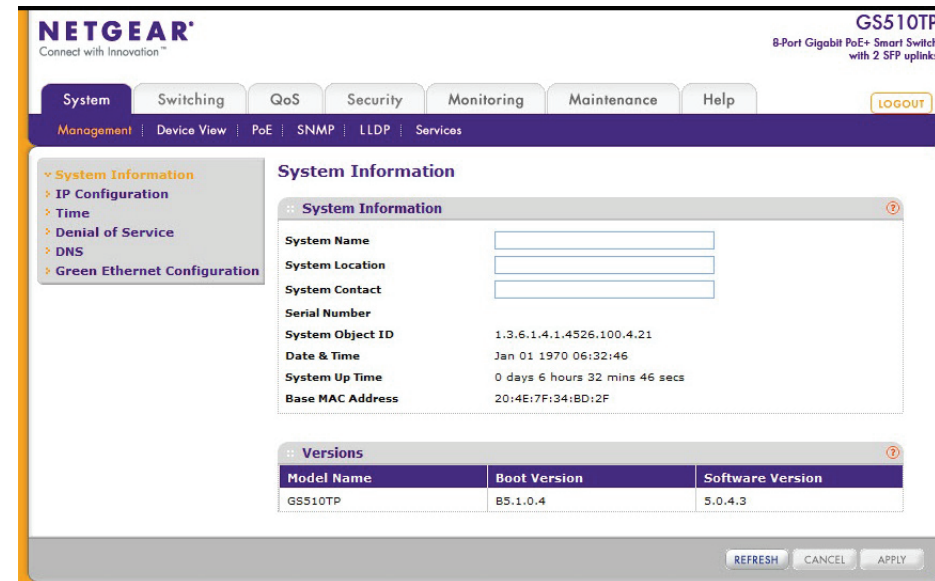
NETGEAR®
Connect with Innovation™

GS510TP
8-Port Gigabit PoE+ Smart Switch with 2 SFP uplinks

System | Switching | QoS | Security | Monitoring | Maintenance | Help

LOGOUT

Management | Device View | PoE | SNMP | LLDP | Services

System Information
IP Configuration
Time
Denial of Service
DNS
Green Ethernet Configuration

System Information

System Information

System Name
System Location
System Contact
Serial Number
System Object ID 1.3.6.1.4.1.4526.100.4.21
Date & Time Jan 01 1970 06:32:46
System Up Time 0 days 6 hours 32 mins 46 secs
Base MAC Address 20:4E:7F:34:BD:2F

Versions

| Model Name | Boot Version | Software Version |
|---|---|---|
| GS510TP | B5.1.0.4 | 5.0.4.3 |

REFRESH CANCEL APPLY